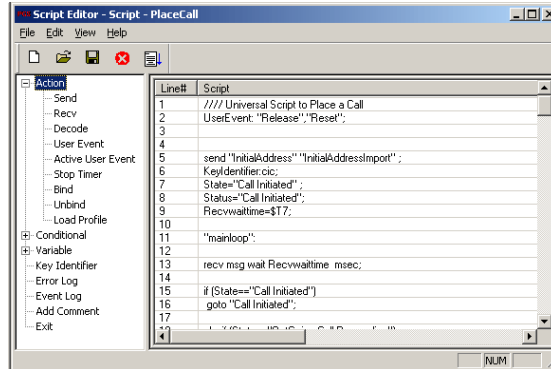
Script Editor - Script - PlaceCall

File Edit View Help

Action
Send
Recv
Decode
User Event
Active User Event
Stop Timer
Bind
Unbind
Load Profile
Conditional
Variable
Key Identifier
Error Log
Event Log
Add Comment
Exit

| Line# | Script |
|---|---|
| 1 | //// Universal Script to Place a Call |
| 2 | UserEvent: "Release","Reset"; |
| 3 | |
| 4 | |
| 5 | send "InitialAddress" "InitialAddressImport" ; |
| 6 | KeyIdentifier:cic; |
| 7 | State="Call Initiated" ; |
| 8 | Status="Call Initiated"; |
| 9 | Recvwaittime=$T7; |
| 10 | |
| 11 | "mainloop": |
| 12 | |
| 13 | recv msg wait Recvwaittime msec; |
| 14 | |
| 15 | if (State=="Call Initiated") |
| 16 | goto "Call Initiated"; |
| 17 | |
| 18 | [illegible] |

NUM